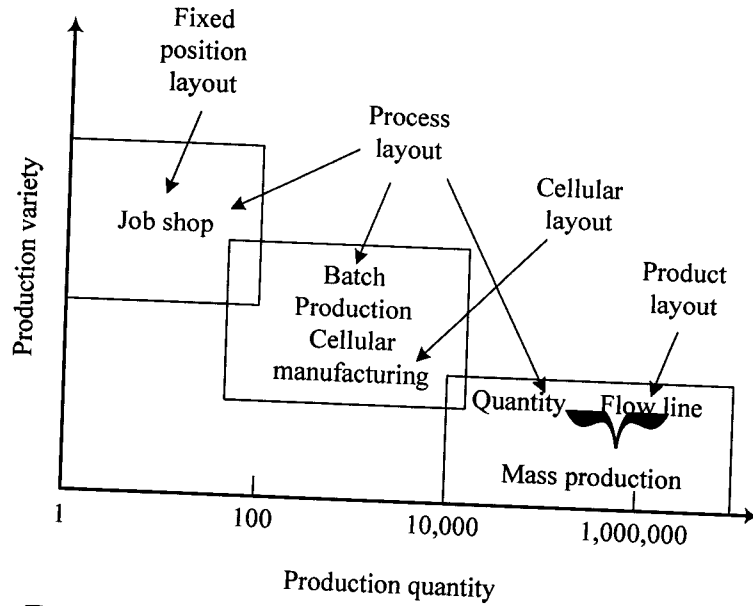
Fixed position layout

Process layout

Cellular layout

Product layout

Production variety

Job shop

Batch Production Cellular manufacturing

Quantity

Flow line

Mass production

1

100

10,000

1,000,000

Production quantity